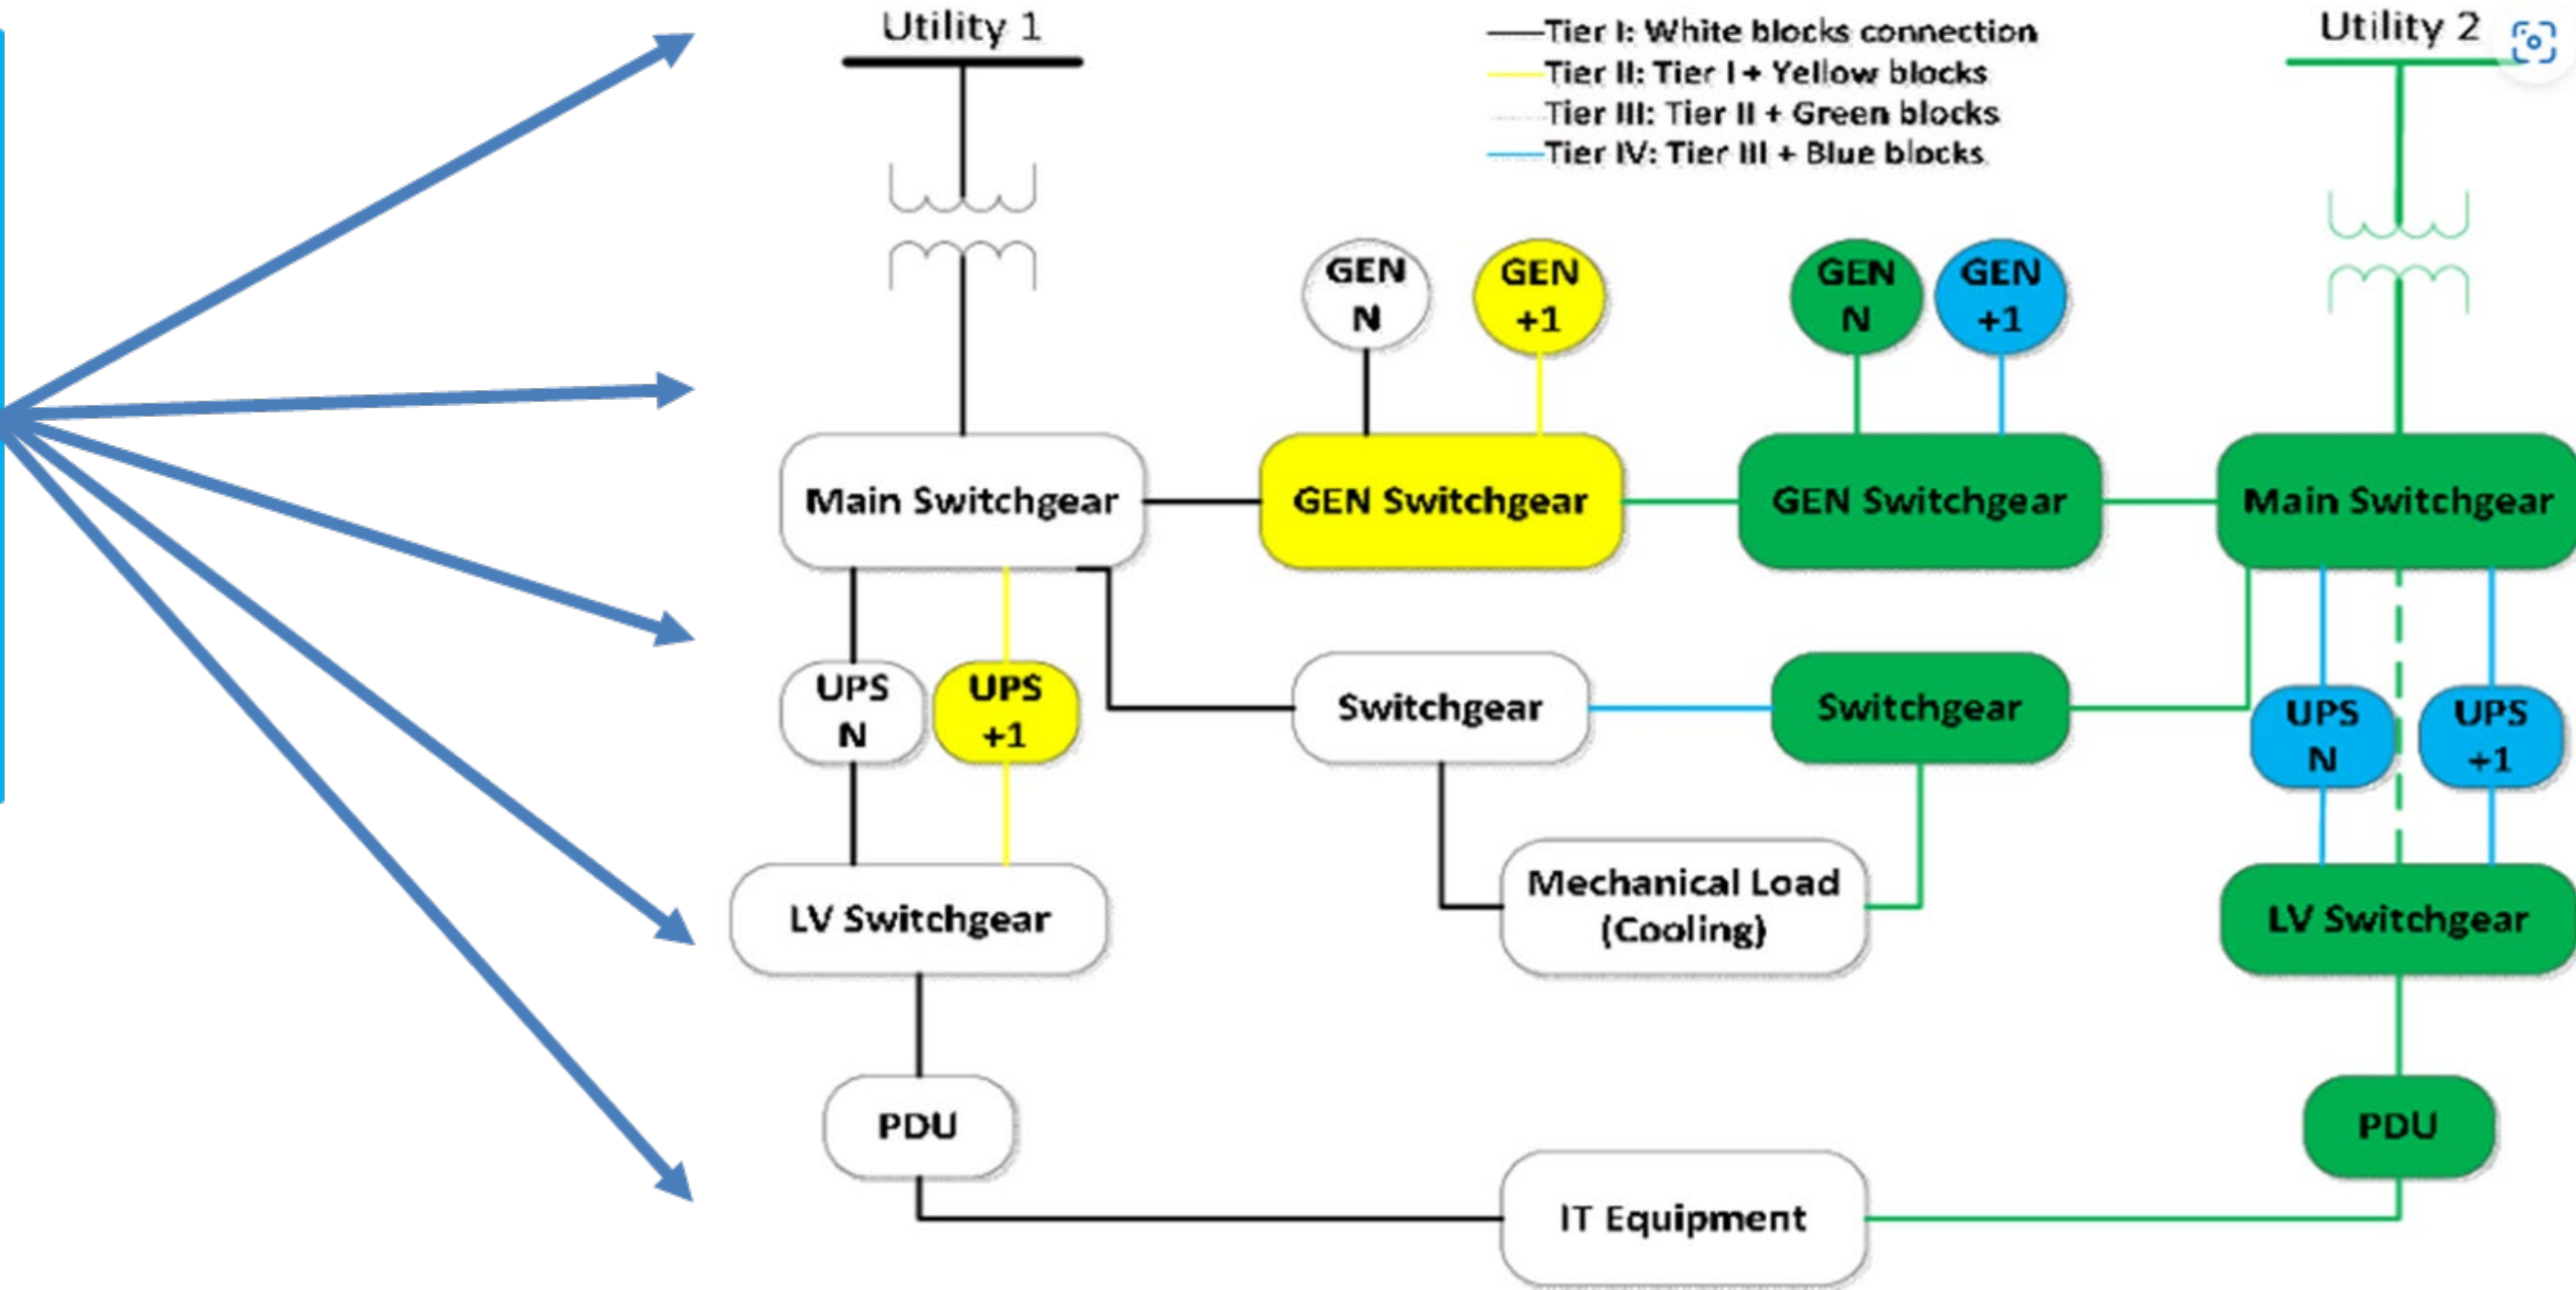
Utility 1

Tier I: White blocks connection
Tier II: Tier I + Yellow blocks
Tier III: Tier II + Green blocks
Tier IV: Tier III + Blue blocks

Utility 2

GEN N

GEN +1

GEN N

GEN +1

Main Switchgear

GEN Switchgear

GEN Switchgear

Main Switchgear

UPS N

UPS +1

Switchgear

Switchgear

UPS N

UPS +1

LV Switchgear

Mechanical Load (Cooling)

LV Switchgear

PDU

PDU

IT Equipment